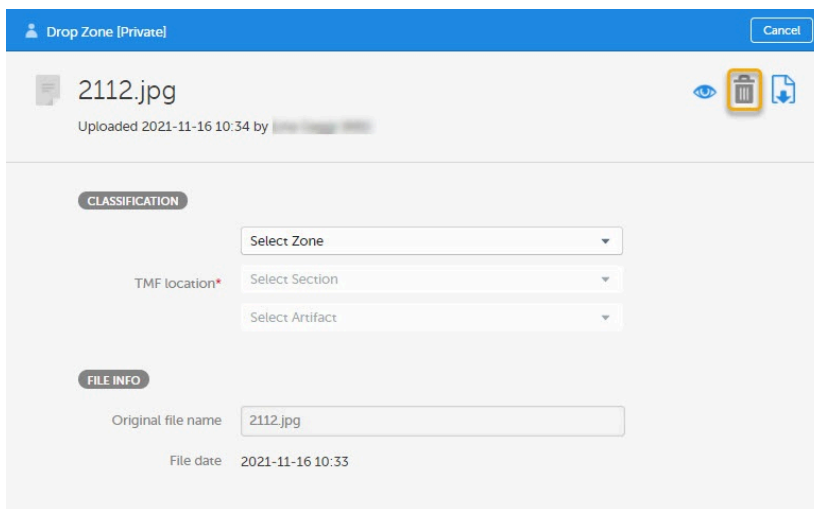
Drop Zone [Private]

Cancel

2112.jpg

Uploaded 2021-11-16 10:34 by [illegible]

CLASSIFICATION

TMF location*

Select Zone

Select Section

Select Artifact

FILE INFO

Original file name 2112.jpg

File date 2021-11-16 10:33